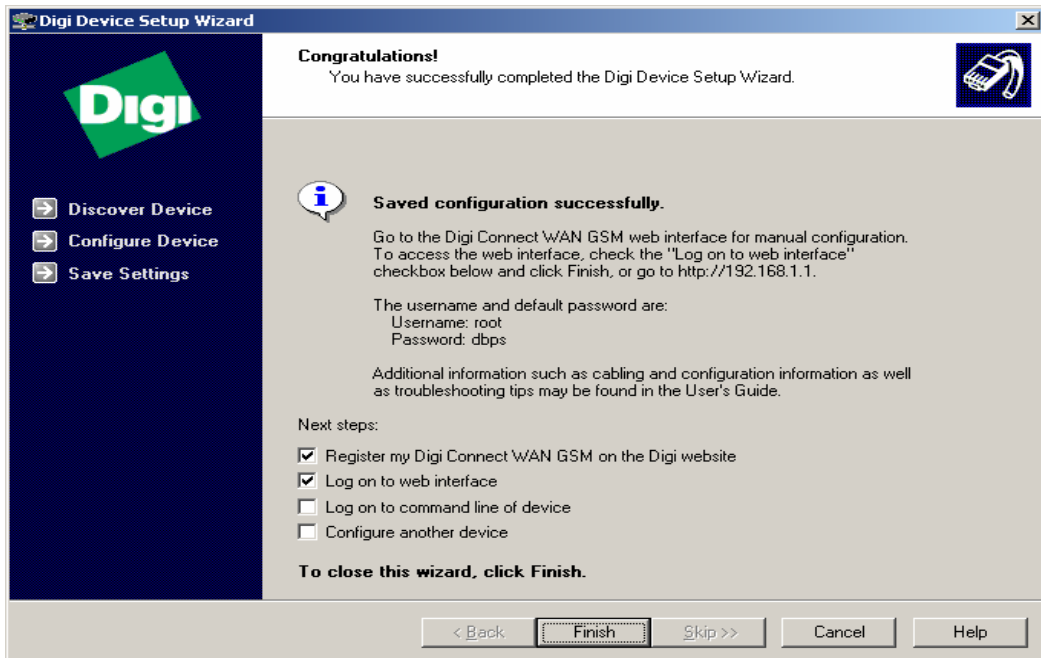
Digi Device Setup Wizard

Congratulations!
You have successfully completed the Digi Device Setup Wizard.

Digi

Discover Device
Configure Device
Save Settings

Saved configuration successfully.

Go to the Digi Connect WAN GSM web interface for manual configuration. To access the web interface, check the "Log on to web interface" checkbox below and click Finish, or go to http://192.168.1.1.

The username and default password are:
Username: root
Password: dbps

Additional information such as cabling and configuration information as well as troubleshooting tips may be found in the User's Guide.

Next steps:

☑ Register my Digi Connect WAN GSM on the Digi website
☑ Log on to web interface
☐ Log on to command line of device
☐ Configure another device

To close this wizard, click Finish.

< Back | Finish | Skip >> | Cancel | Help